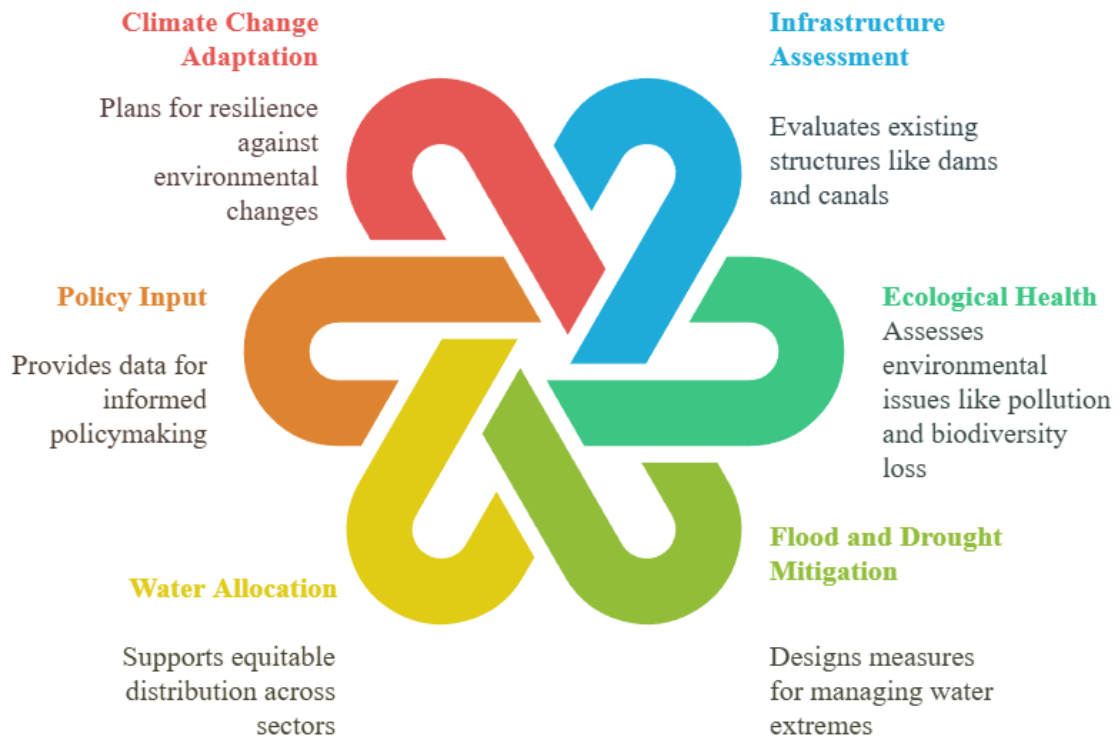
Climate Change Adaptation

Plans for resilience against environmental changes

Infrastructure Assessment

Evaluates existing structures like dams and canals

Policy Input

Provides data for informed policymaking

Ecological Health

Assesses environmental issues like pollution and biodiversity loss

Water Allocation

Supports equitable distribution across sectors

Flood and Drought Mitigation

Designs measures for managing water extremes